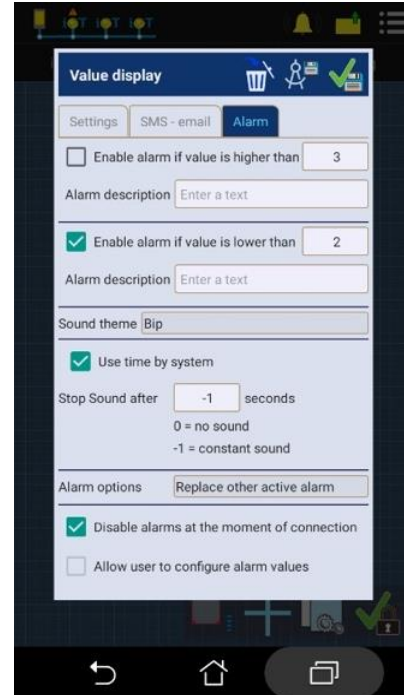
Value display

Settings
SMS - email
Alarm

Enable alarm if value is higher than 3

Alarm description Enter a text

Enable alarm if value is lower than 2

Alarm description Enter a text

Sound theme Bip

Use time by system

Stop Sound after -1 seconds

0 = no sound

-1 = constant sound

Alarm options Replace other active alarm

Disable alarms at the moment of connection

Allow user to configure alarm values